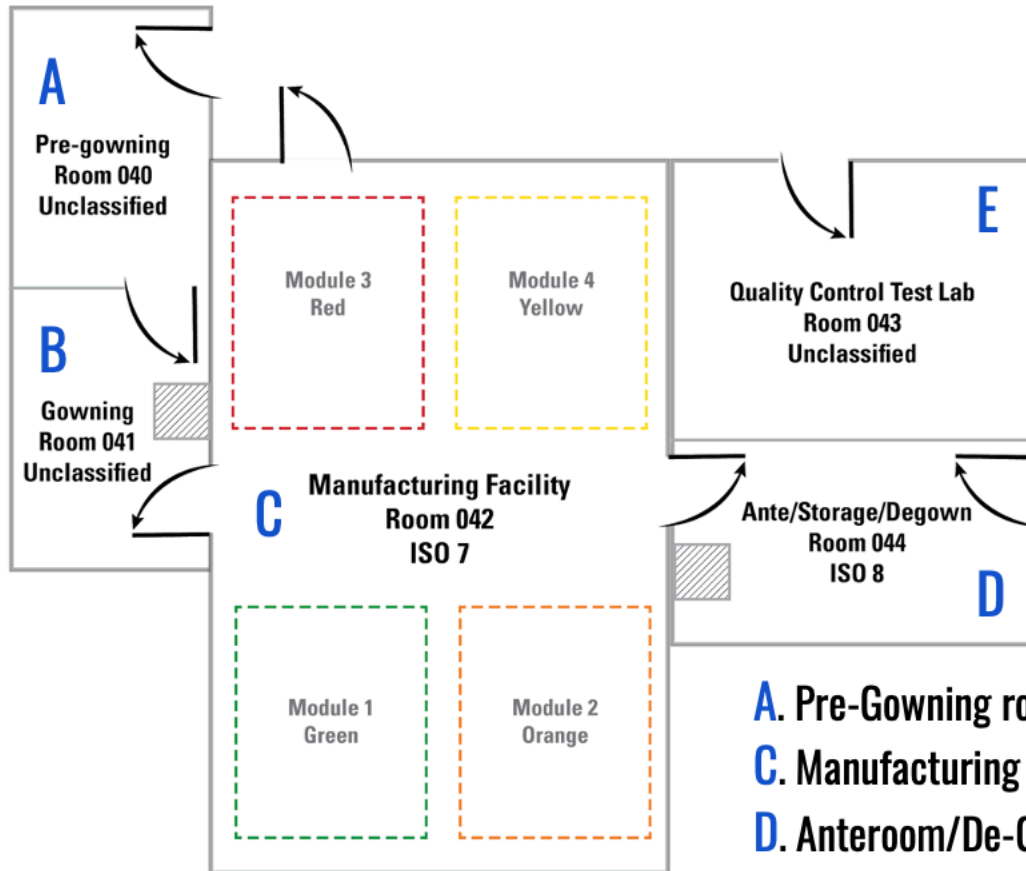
A
Pre-gowning
Room 040
Unclassified

B
Gowning
Room 041
Unclassified

Module 3
Red

Module 4
Yellow

E
Quality Control Test Lab
Room 043
Unclassified

C
Manufacturing Facility
Room 042
ISO 7

Ante/Storage/Degown
Room 044
ISO 8

D

Module 1
Green

Module 2
Orange

A. Pre-Gowning r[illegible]
C. Manufacturing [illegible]
D. Anteroom/De-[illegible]